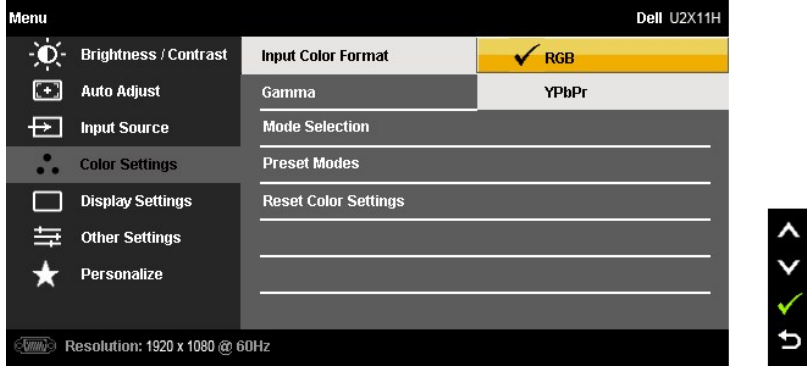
Menu

Dell U2X11H

Brightness / Contrast

Auto Adjust

Input Source

Color Settings

Display Settings

Other Settings

Personalize

Input Color Format

Gamma

Mode Selection

Preset Modes

Reset Color Settings

✓ RGB

YPbPr

Resolution: 1920 x 1080 @ 60Hz